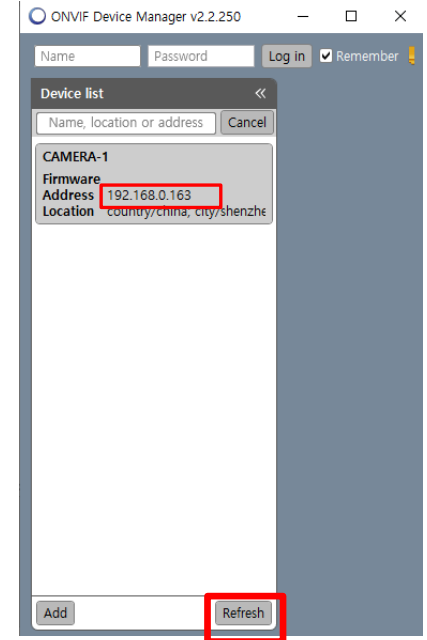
ONVIF Device Manager v2.2.250

Name Password Log in Remember

Device list «

Name, location or address Cancel

CAMERA-1

Firmware
Address 192.168.0.163
Location country/china, city/shenzhe

Add Refresh